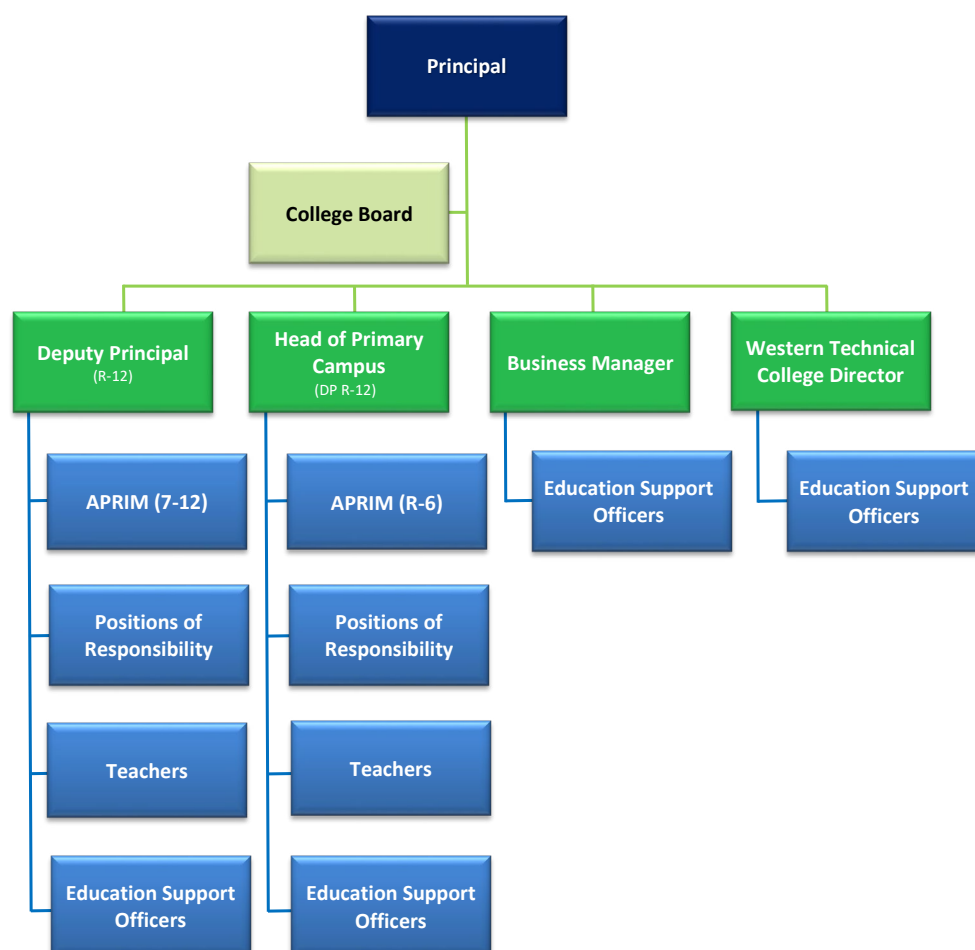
Principal

College Board

Deputy Principal
(R-12)

Head of Primary Campus
(DP R-12)

Business Manager

Western Technical College Director

APRIM (7-12)

Positions of Responsibility

Teachers

Education Support Officers

APRIM (R-6)

Positions of Responsibility

Teachers

Education Support Officers

Education Support Officers

Education Support Officers